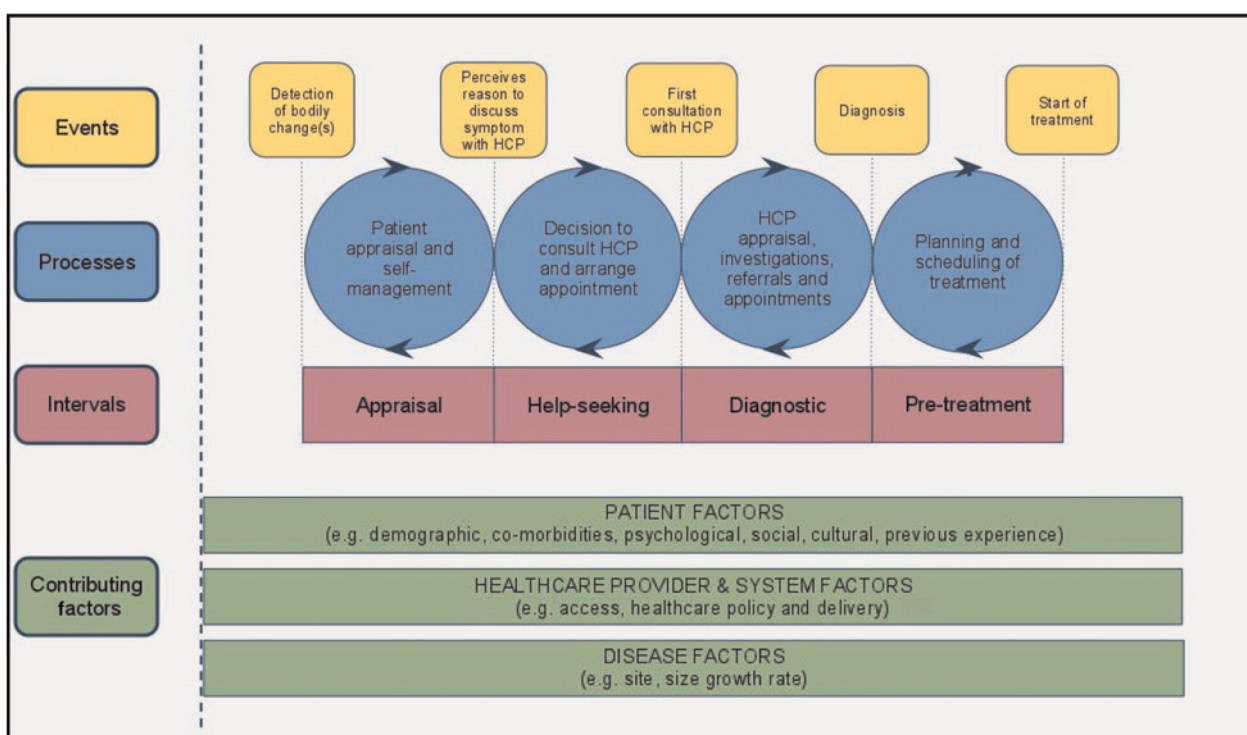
Events

Processes

Intervals

Contributing factors

Detection of bodily change(s)

Perceives reason to discuss symptom with HCP

First consultation with HCP

Diagnosis

Start of treatment

Patient appraisal and self-management

Decision to consult HCP and arrange appointment

HCP appraisal, investigations, referrals and appointments

Planning and scheduling of treatment

| Appraisal | Help-seeking | Diagnostic | Pre-treatment |
|---|---|---|---|

PATIENT FACTORS
(e.g. demographic, co-morbidities, psychological, social, cultural, previous experience)

HEALTHCARE PROVIDER & SYSTEM FACTORS
(e.g. access, healthcare policy and delivery)

DISEASE FACTORS
(e.g. site, size growth rate)